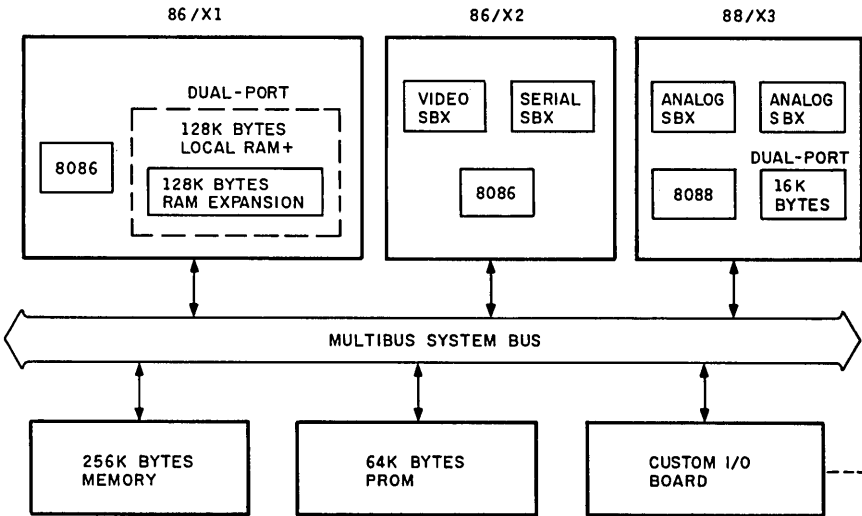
86/X1

DUAL-PORT

8086

128K BYTES LOCAL RAM+

128K BYTES RAM EXPANSION

86/X2

VIDEO SBX

SERIAL SBX

8086

88/X3

ANALOG SBX

ANALOG SBX

DUAL-PORT

8088

16K BYTES

MULTIBUS SYSTEM BUS

256K BYTES MEMORY

64K BYTES PROM

CUSTOM I/O BOARD